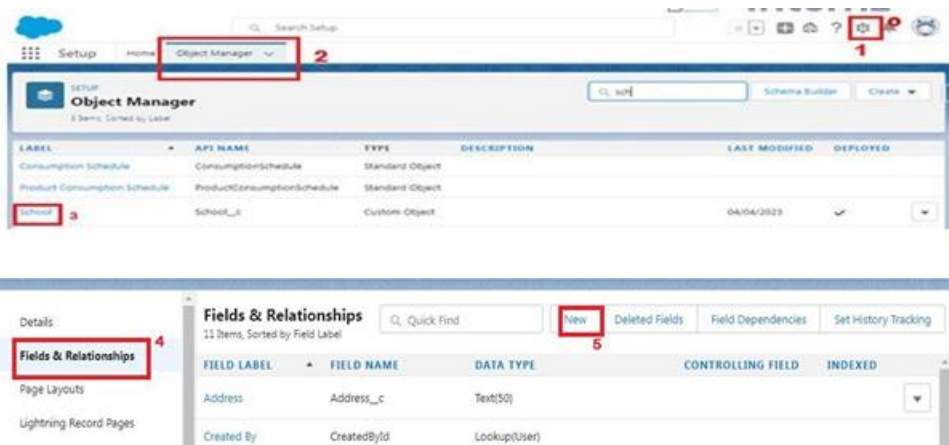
Search Setup

Setup Home Object Manager 2

1

SETUP
Object Manager
3 Items, Sorted by Label

sch

Schema Builder Create

| LABEL | API NAME | TYPE | DESCRIPTION | LAST MODIFIED | DEPLOYED |
|---|---|---|---|---|---|
| Consumption Schedule | ConsumptionSchedule | Standard Object | | | |
| Product Consumption Schedule | ProductConsumptionSchedule | Standard Object | | | |
| School 3 | School__c | Custom Object | | 04/04/2023 | ✓ |

Details

Fields & Relationships 4

Page Layouts

Lightning Record Pages

Fields & Relationships
11 Items, Sorted by Field Label

Quick Find

New 5 Deleted Fields Field Dependencies Set History Tracking

| FIELD LABEL | FIELD NAME | DATA TYPE | CONTROLLING FIELD | INDEXED |
|---|---|---|---|---|
| Address | Address__c | Text(50) | | |
| Created By | CreatedById | Lookup(User) | | |